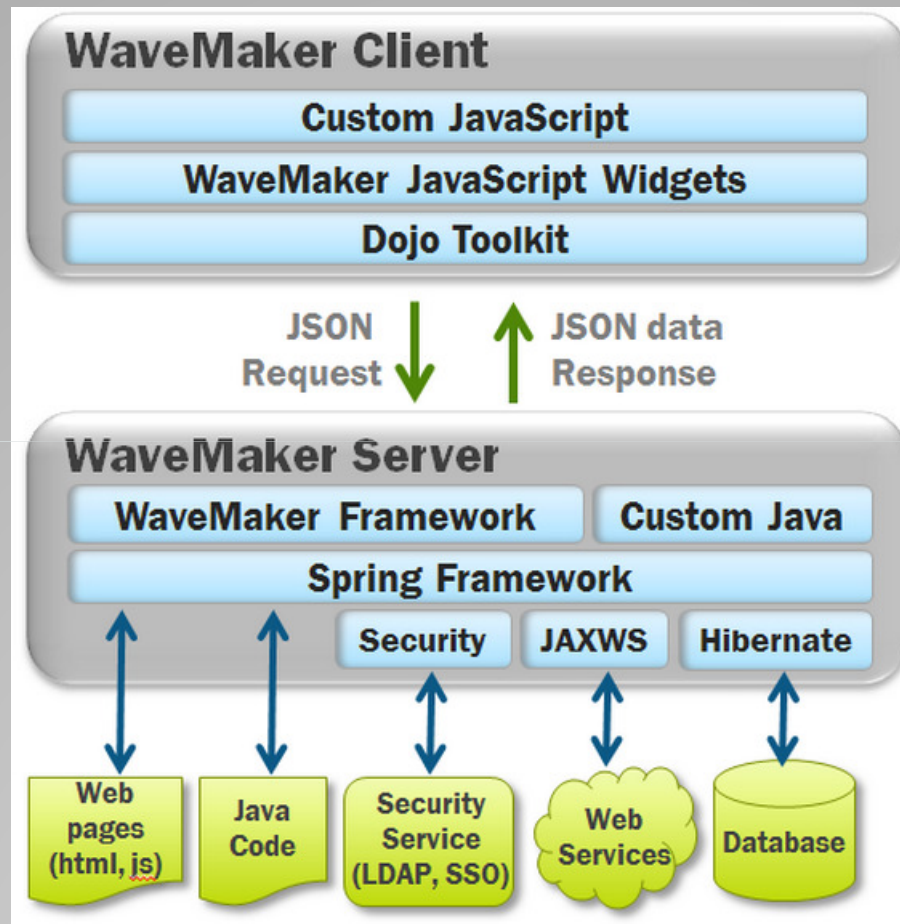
WaveMaker Client

Custom JavaScript

WaveMaker JavaScript Widgets

Dojo Toolkit

JSON Request

JSON data Response

WaveMaker Server

WaveMaker Framework

Custom Java

Spring Framework

Security

JAXWS

Hibernate

Web pages (html, js)

Java Code

Security Service (LDAP, SSO)

Web Services

Database